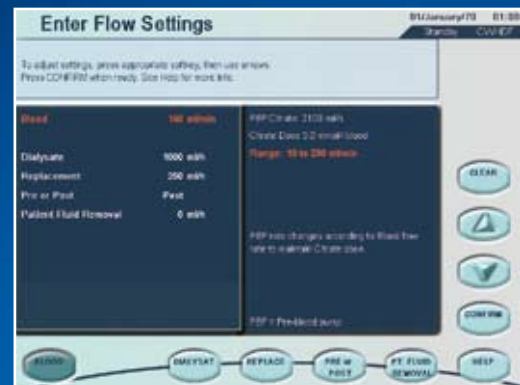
Enter Flow Settings

01/January/70 01:00
Standby CVVHDF

To adjust settings, press appropriate softkey, then use arrows. Press CONFIRM when ready. See Help for more info.

Blood 140 ml/min

Dialysate 1000 ml/h
Replacement 250 ml/h
Pre or Post Post
Patient Fluid Removal 0 ml/h

PBP Citrate: 2100 ml/h
Citrate Dose 3.0 mmol/l blood
Range: 10 to 250 ml/min

PBP rate changes according to Blood flow rate to maintain Citrate dose.

PBP = Pre-blood pump

CLEAR

CONFIRM

BLOOD
DIALYSAT
REPLACE
PRE or POST
PT. FLUID REMOVAL
HELP